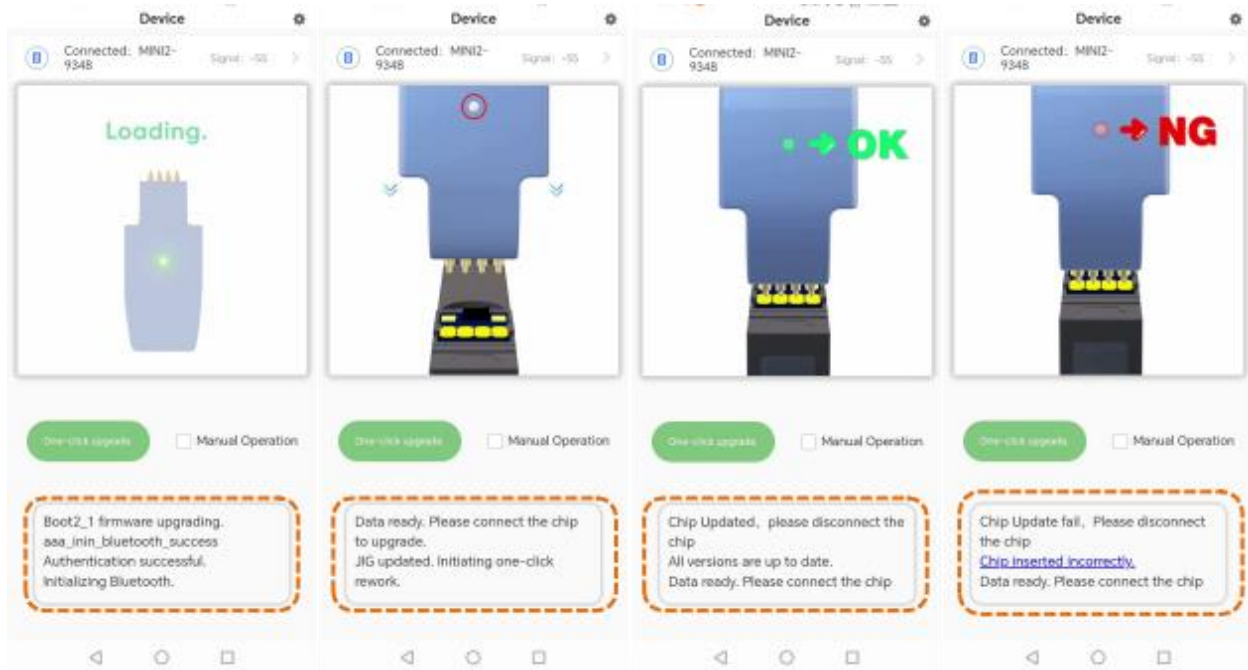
Device

Connected: MINI2-9348

Signal: -55

Loading.

One-click upgrade

Manual Operation

Boot2_1 firmware upgrading.
aaa_inin_bluetooth_success
Authentication successful.
Initializing Bluetooth.

Device

Connected: MINI2-9348

Signal: -55

One-click upgrade

Manual Operation

Data ready. Please connect the chip to upgrade.
JIG updated. Initiating one-click rework.

Device

Connected: MINI2-9348

Signal: -55

OK

One-click upgrade

Manual Operation

Chip Updated, please disconnect the chip
All versions are up to date.
Data ready. Please connect the chip

Device

Connected: MINI2-9348

Signal: -55

NG

One-click upgrade

Manual Operation

Chip Update fail, Please disconnect the chip
Chip inserted incorrectly.
Data ready. Please connect the chip